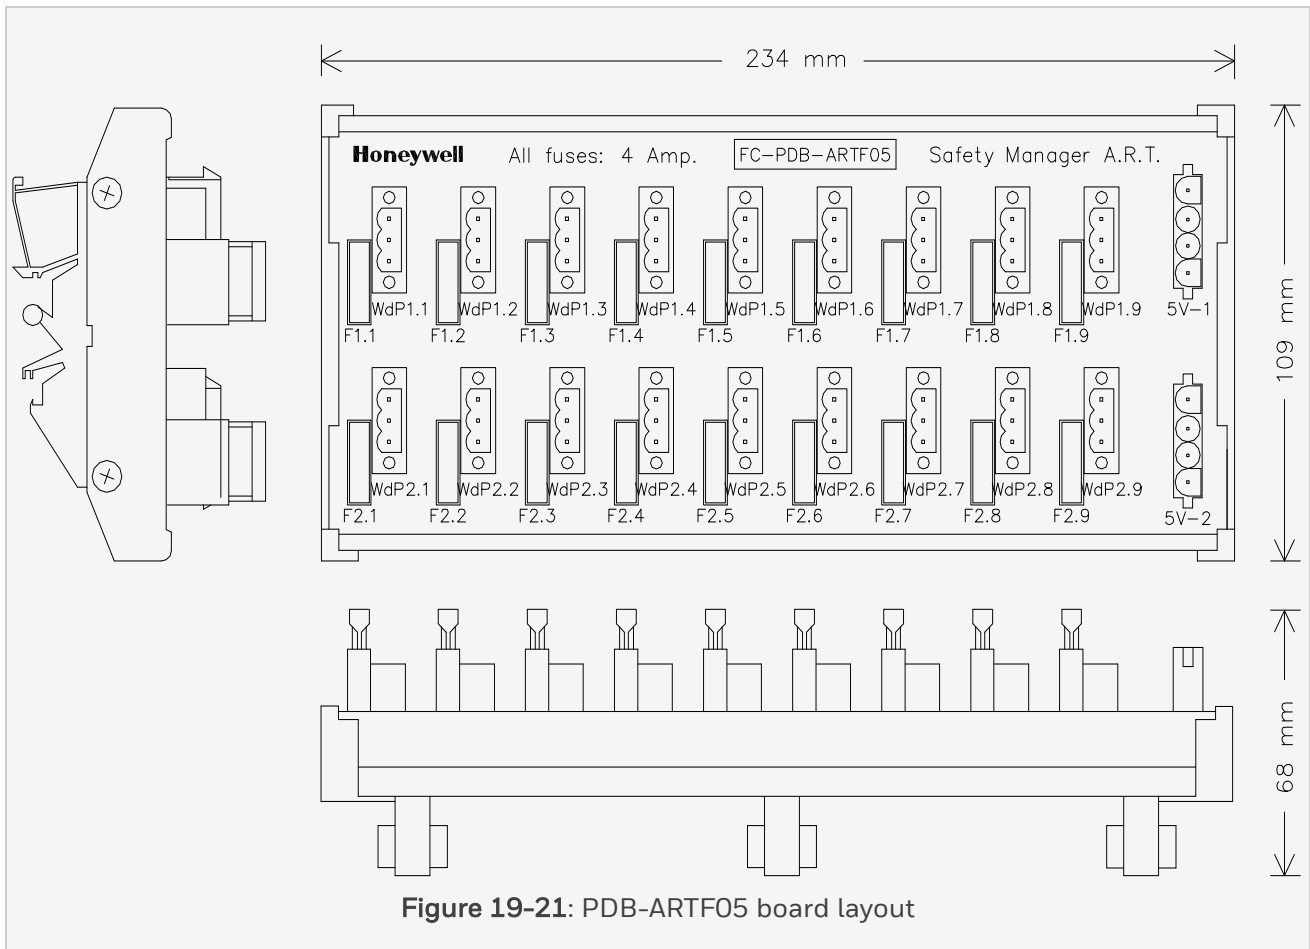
234 mm

Honeywell All fuses: 4 Amp. FC-PDB-ARTF05 Safety Manager A.R.T.

WdP1.1 WdP1.2 WdP1.3 WdP1.4 WdP1.5 WdP1.6 WdP1.7 WdP1.8 WdP1.9 5V-1

F1.1 F1.2 F1.3 F1.4 F1.5 F1.6 F1.7 F1.8 F1.9

WdP2.1 WdP2.2 WdP2.3 WdP2.4 WdP2.5 WdP2.6 WdP2.7 WdP2.8 WdP2.9 5V-2

F2.1 F2.2 F2.3 F2.4 F2.5 F2.6 F2.7 F2.8 F2.9

109 mm

68 mm

**Figure 19-21**: PDB-ARTF05 board layout